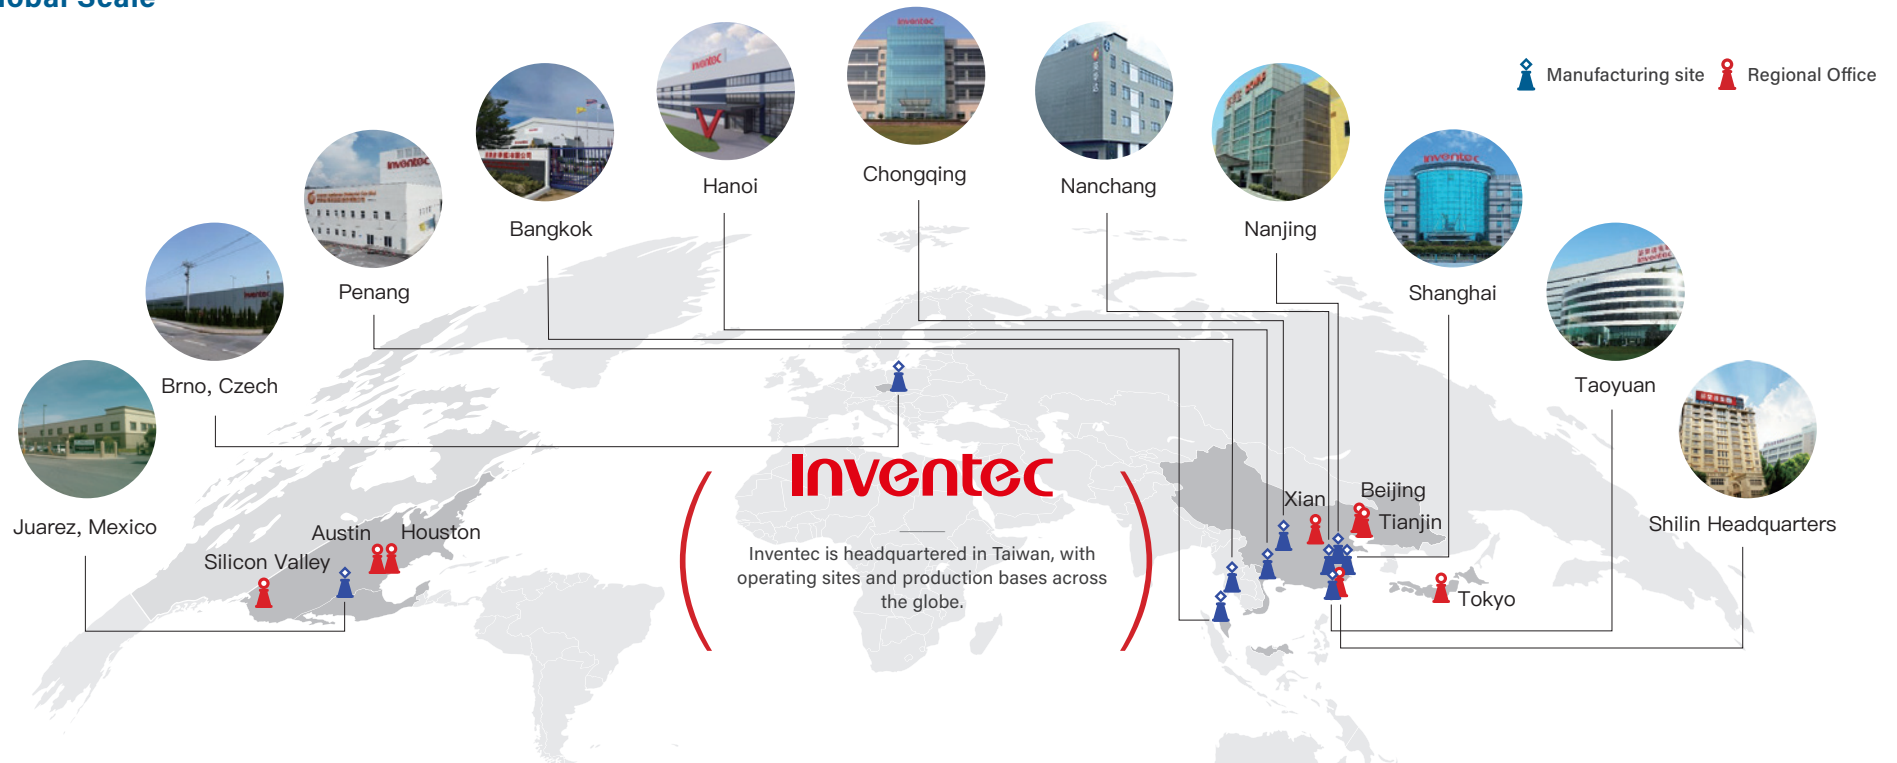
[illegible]obal Scale

Manufacturing site Regional Office

Hanoi
Chongqing
Nanchang
Bangkok
Nanjing
Penang
Shanghai
Brno, Czech
Taoyuan
Juarez, Mexico
Shilin Headquarters

Inventec

Inventec is headquartered in Taiwan, with operating sites and production bases across the globe.

Austin
Houston
Silicon Valley
Xian
Beijing
Tianjin
Tokyo